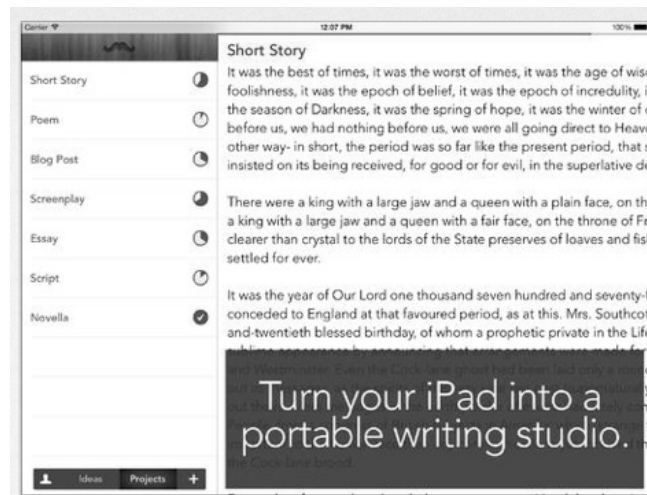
Carrier
12:07 PM
100%

Short Story
Poem
Blog Post
Screenplay
Essay
Script
Novella

Ideas Projects +

Short Story

It was the best of times, it was the worst of times, it was the age of wis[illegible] foolishness, it was the epoch of belief, it was the epoch of incredulity, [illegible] the season of Darkness, it was the spring of hope, it was the winter of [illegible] before us, we had nothing before us, we were all going direct to Heav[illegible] other way- in short, the period was so far like the present period, that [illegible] insisted on its being received, for good or for evil, in the superlative de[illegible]

There were a king with a large jaw and a queen with a plain face, on th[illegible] a king with a large jaw and a queen with a fair face, on the throne of Fr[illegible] clearer than crystal to the lords of the State preserves of loaves and fis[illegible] settled for ever.

It was the year of Our Lord one thousand seven hundred and seventy-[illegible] conceded to England at that favoured period, as at this. Mrs. Southco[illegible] and-twentieth blessed birthday, of whom a prophetic private in the Lif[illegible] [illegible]

Turn your iPad into a portable writing studio.